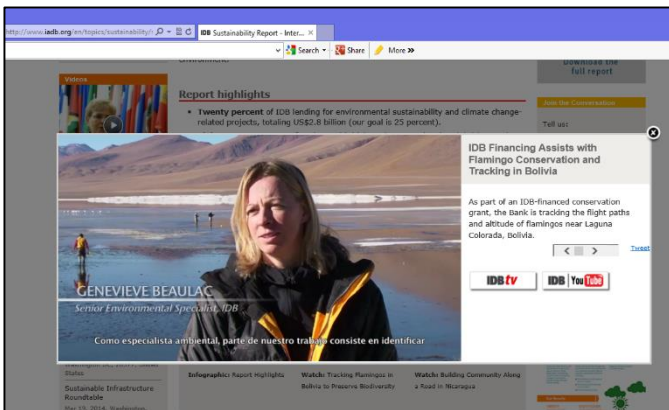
http://www.iadb.org/en/topics/sustainability/ IDB Sustainability Report - Inter... ×

Search Share More »

Videos

Environment

Report highlights

Download the full report

• Twenty percent of IDB lending for environmental sustainability and climate change-related projects, totaling US$2.8 billion (our goal is 25 percent).

Join the Conversation

Tell us:

IDB Financing Assists with Flamingo Conservation and Tracking in Bolivia

As part of an IDB-financed conservation grant, the Bank is tracking the flight paths and altitude of flamingos near Laguna Colorada, Bolivia.

< >

Tweet

IDB tv

IDB YouTube

GENEVIEVE BEAULAC

Senior Environmental Specialist, IDB

Como especialista ambiental, parte de nuestro trabajo consiste en identificar

States

Sustainable Infrastructure Roundtable

Mar 13, 2014, Washington

Infographic: Report Highlights

Watch: Tracking Flamingos in Bolivia to Preserve Biodiversity

Watch: Building Community Along a Road in Nicaragua